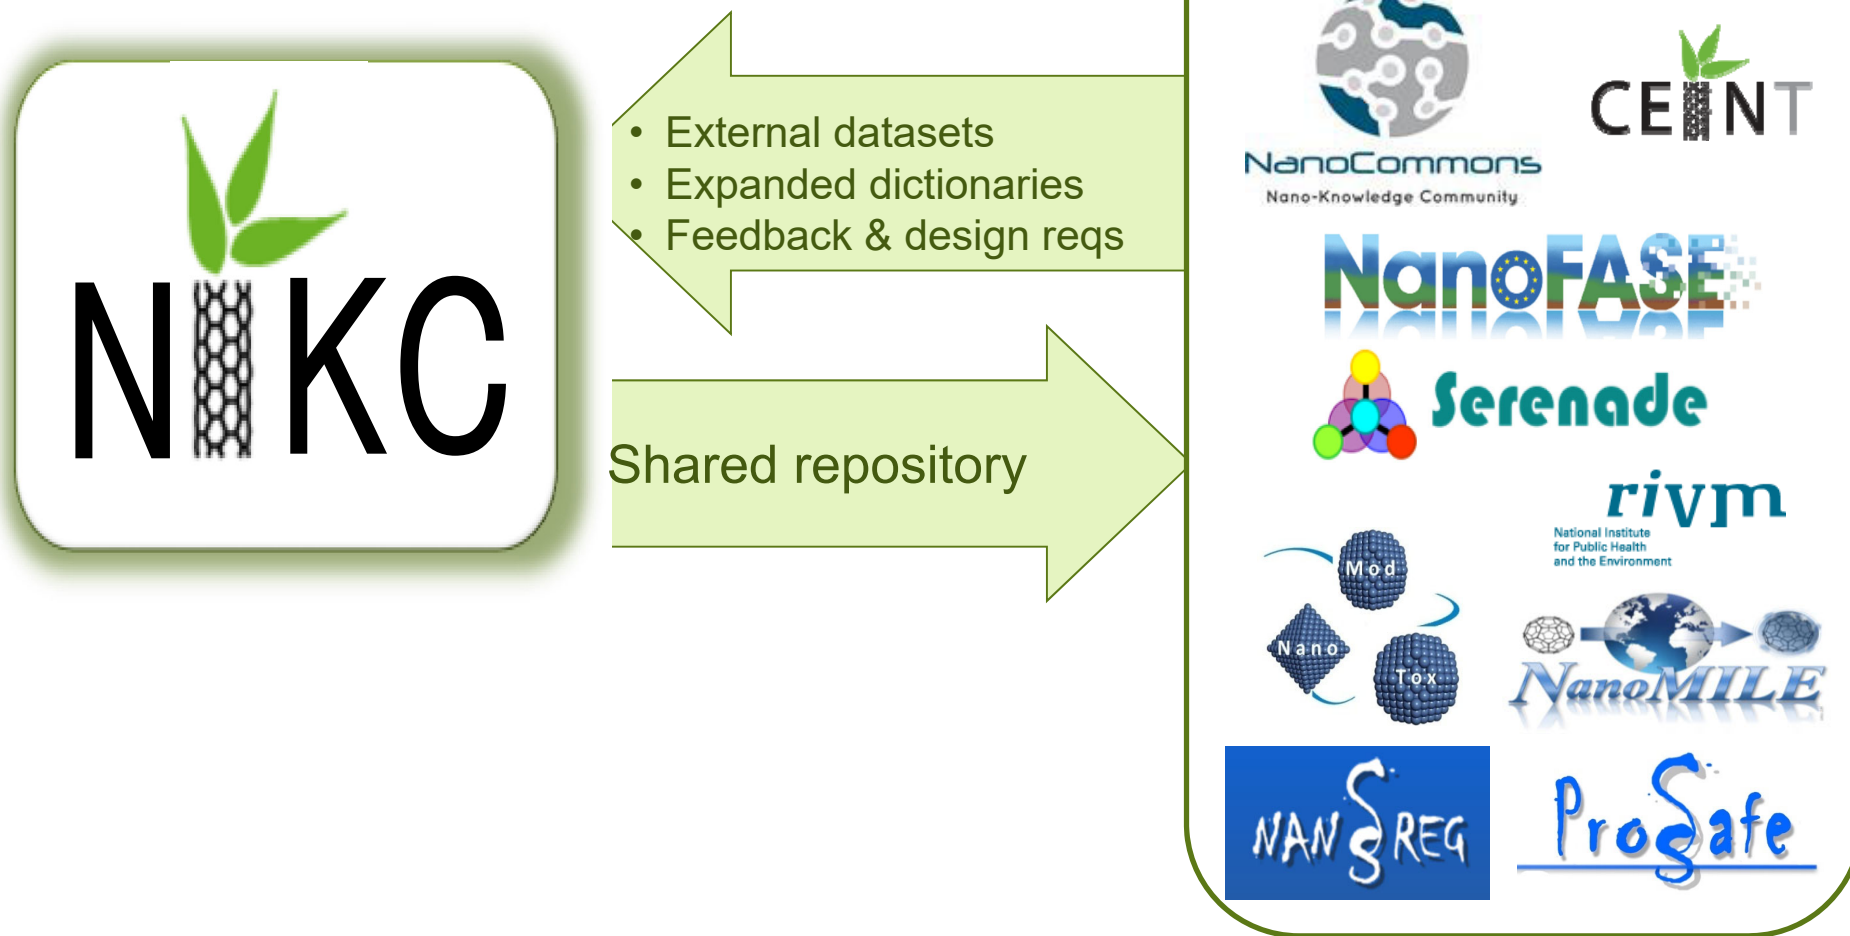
NIKC

• External datasets
• Expanded dictionaries
• Feedback & design reqs

Shared repository

NanoCommons
Nano-Knowledge Community

CEINT

NanoFASE

Serenade

rivm
National Institute for Public Health and the Environment

Mod
Nano
Tox

NanoMILE

NANoREG

ProSafe